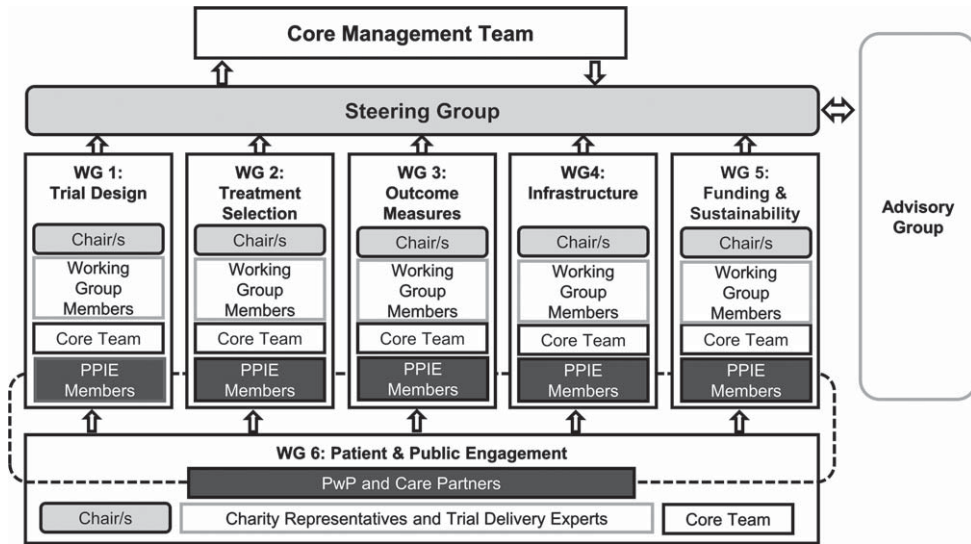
Core Management Team

Steering Group

WG 1: Trial Design
Chair/s
Working Group Members
Core Team
PPIE Members

WG 2: Treatment Selection
Chair/s
Working Group Members
Core Team
PPIE Members

WG 3: Outcome Measures
Chair/s
Working Group Members
Core Team
PPIE Members

WG4: Infrastructure
Chair/s
Working Group Members
Core Team
PPIE Members

WG 5: Funding & Sustainability
Chair/s
Working Group Members
Core Team
PPIE Members

Advisory Group

WG 6: Patient & Public Engagement
PwP and Care Partners
Chair/s
Charity Representatives and Trial Delivery Experts
Core Team